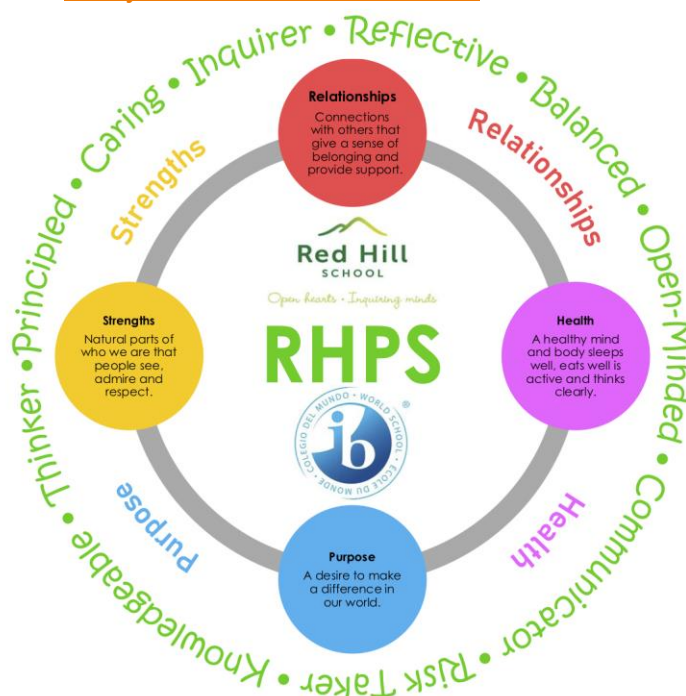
Inquirer • Reflective • Balanced • Open-Minded • Communicator • Risk Taker • Knowledgeable • Thinker • Principled • Caring •

Relationships

Connections with others that give a sense of belonging and provide support.

Relationships

Strengths

Red Hill SCHOOL

Open hearts • Inquiring minds

RHPS

Strengths

Natural parts of who we are that people see, admire and respect.

Health

A healthy mind and body sleeps well, eats well is active and thinks clearly.

ib

COLEGIO DEL MUNDO • WORLD SCHOOL • ÉCOLE DU MONDE

Purpose

Health

Purpose

A desire to make a difference in our world.